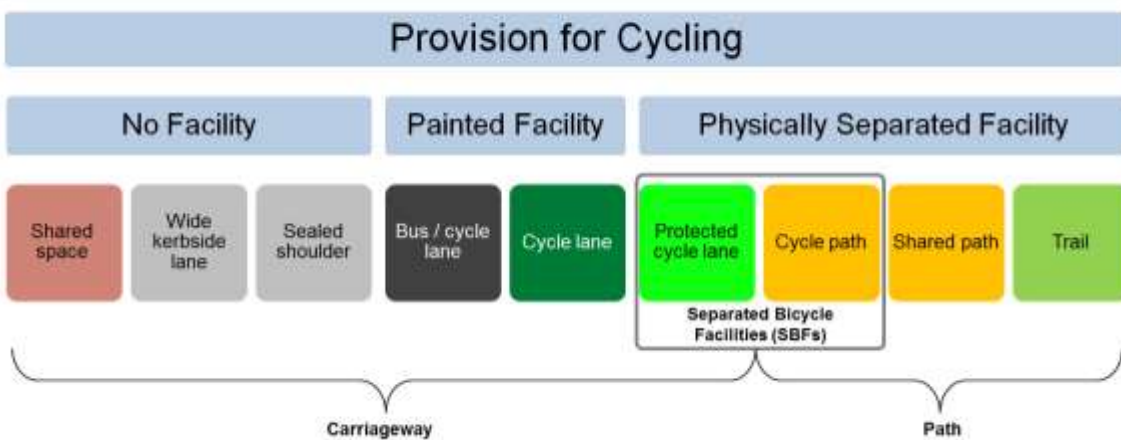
Provision for Cycling

No Facility

Painted Facility

Physically Separated Facility

Shared space

Wide kerbside lane

Sealed shoulder

Bus / cycle lane

Cycle lane

Protected cycle lane

Cycle path

Shared path

Trail

Separated Bicycle Facilities (SBFs)

Carriageway

Path